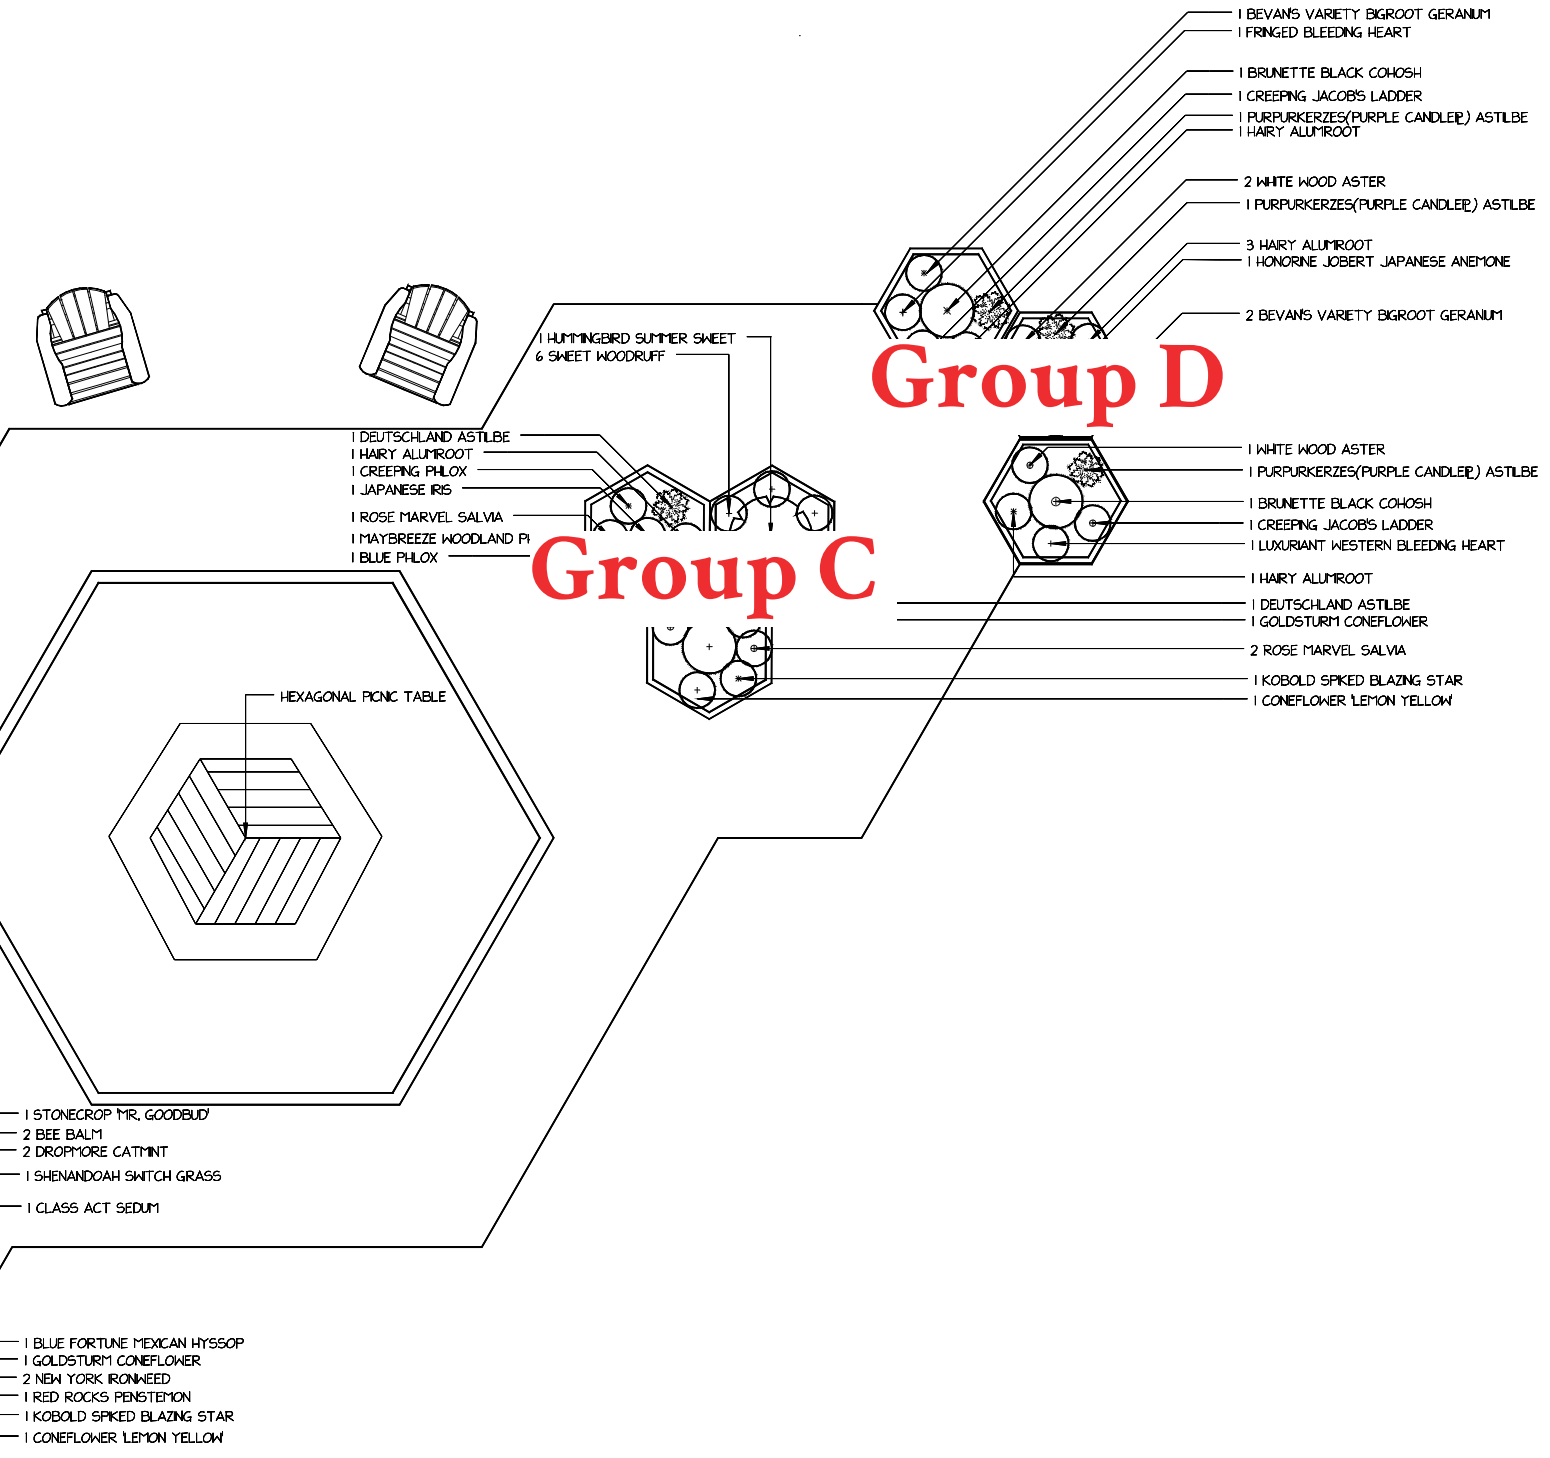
1 BEVAN'S VARIETY BIGROOT GERANIUM
1 FRINGED BLEEDING HEART
1 BRUNETTE BLACK COHOSH
1 CREEPING JACOB'S LADDER
1 PURPURKERZES(PURPLE CANDLE(P.) ASTILBE
1 HAIRY ALUMROOT
2 WHITE WOOD ASTER
1 PURPURKERZES(PURPLE CANDLE(P.) ASTILBE
3 HAIRY ALUMROOT
1 HONORINE JOBERT JAPANESE ANEMONE
2 BEVAN'S VARIETY BIGROOT GERANIUM

Group D

1 HUMMINGBIRD SUMMER SWEET
6 SWEET WOODRUFF

1 DEUTSCHLAND ASTILBE
1 HAIRY ALUMROOT
1 CREEPING PHLOX
1 JAPANESE IRIS
1 ROSE MARVEL SALVIA
1 MAYBREEZE WOODLAND P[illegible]
1 BLUE PHLOX

Group C

1 WHITE WOOD ASTER
1 PURPURKERZES(PURPLE CANDLE(P.) ASTILBE
1 BRUNETTE BLACK COHOSH
1 CREEPING JACOB'S LADDER
1 LUXURIANT WESTERN BLEEDING HEART
1 HAIRY ALUMROOT
1 DEUTSCHLAND ASTILBE
1 GOLDSTURM CONEFLOWER
2 ROSE MARVEL SALVIA
1 KOBOLD SPIKED BLAZING STAR
1 CONEFLOWER 'LEMON YELLOW'

HEXAGONAL PICNIC TABLE

1 STONECROP 'MR. GOODBUD'
2 BEE BALM
2 DROPMORE CATMINT
1 SHENANDOAH SWITCH GRASS
1 CLASS ACT SEDUM

1 BLUE FORTUNE MEXICAN HYSSOP
1 GOLDSTURM CONEFLOWER
2 NEW YORK IRONWEED
1 RED ROCKS PENSTEMON
1 KOBOLD SPIKED BLAZING STAR
1 CONEFLOWER 'LEMON YELLOW'